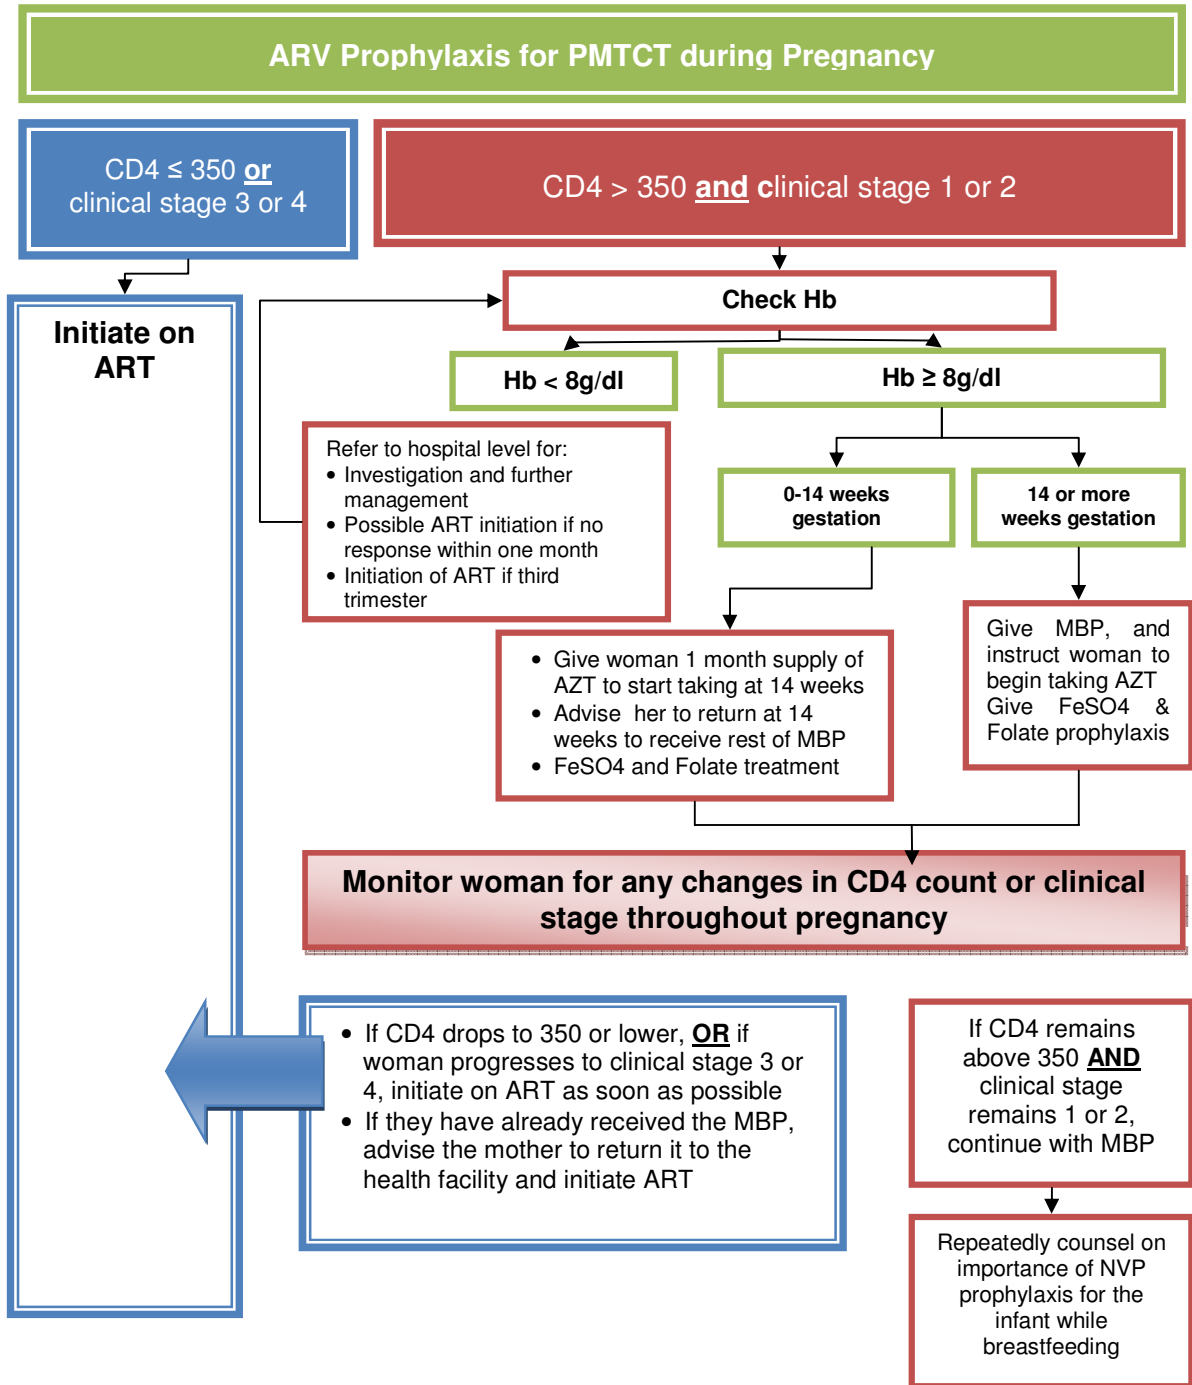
ARV Prophylaxis for PMTCT during Pregnancy

CD4 ≤ 350 or clinical stage 3 or 4

CD4 > 350 and clinical stage 1 or 2

Initiate on ART

Check Hb

Hb < 8g/dl

Hb ≥ 8g/dl

Refer to hospital level for:
• Investigation and further management
• Possible ART initiation if no response within one month
• Initiation of ART if third trimester

0-14 weeks gestation

14 or more weeks gestation

• Give woman 1 month supply of AZT to start taking at 14 weeks
• Advise her to return at 14 weeks to receive rest of MBP
• FeSO4 and Folate treatment

Give MBP, and instruct woman to begin taking AZT Give FeSO4 & Folate prophylaxis

Monitor woman for any changes in CD4 count or clinical stage throughout pregnancy

• If CD4 drops to 350 or lower, OR if woman progresses to clinical stage 3 or 4, initiate on ART as soon as possible
• If they have already received the MBP, advise the mother to return it to the health facility and initiate ART

If CD4 remains above 350 AND clinical stage remains 1 or 2, continue with MBP

Repeatedly counsel on importance of NVP prophylaxis for the infant while breastfeeding